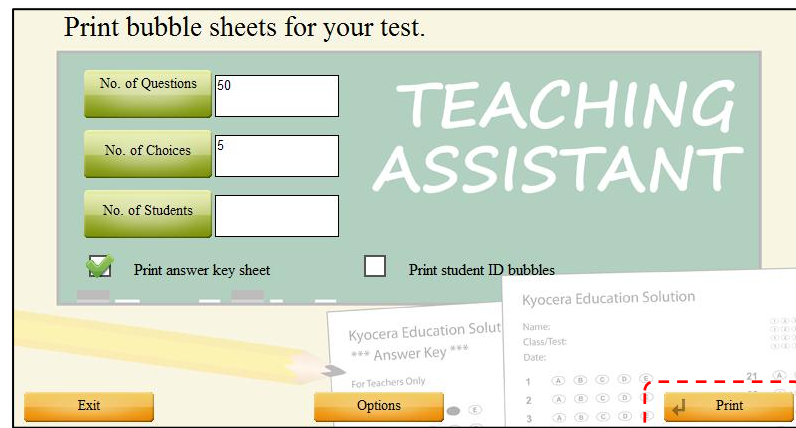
Print bubble sheets for your test.

No. of Questions 50

No. of Choices 5

No. of Students

TEACHING ASSISTANT

Print answer key sheet

Print student ID bubbles

Kyocera Education Solut
*** Answer Key ***
For Teachers Only

Kyocera Education Solution
Name:
Class/Test:
Date:
1 A B C D E
2 A B C D E
3 A B C D E
21

Exit

Options

Print